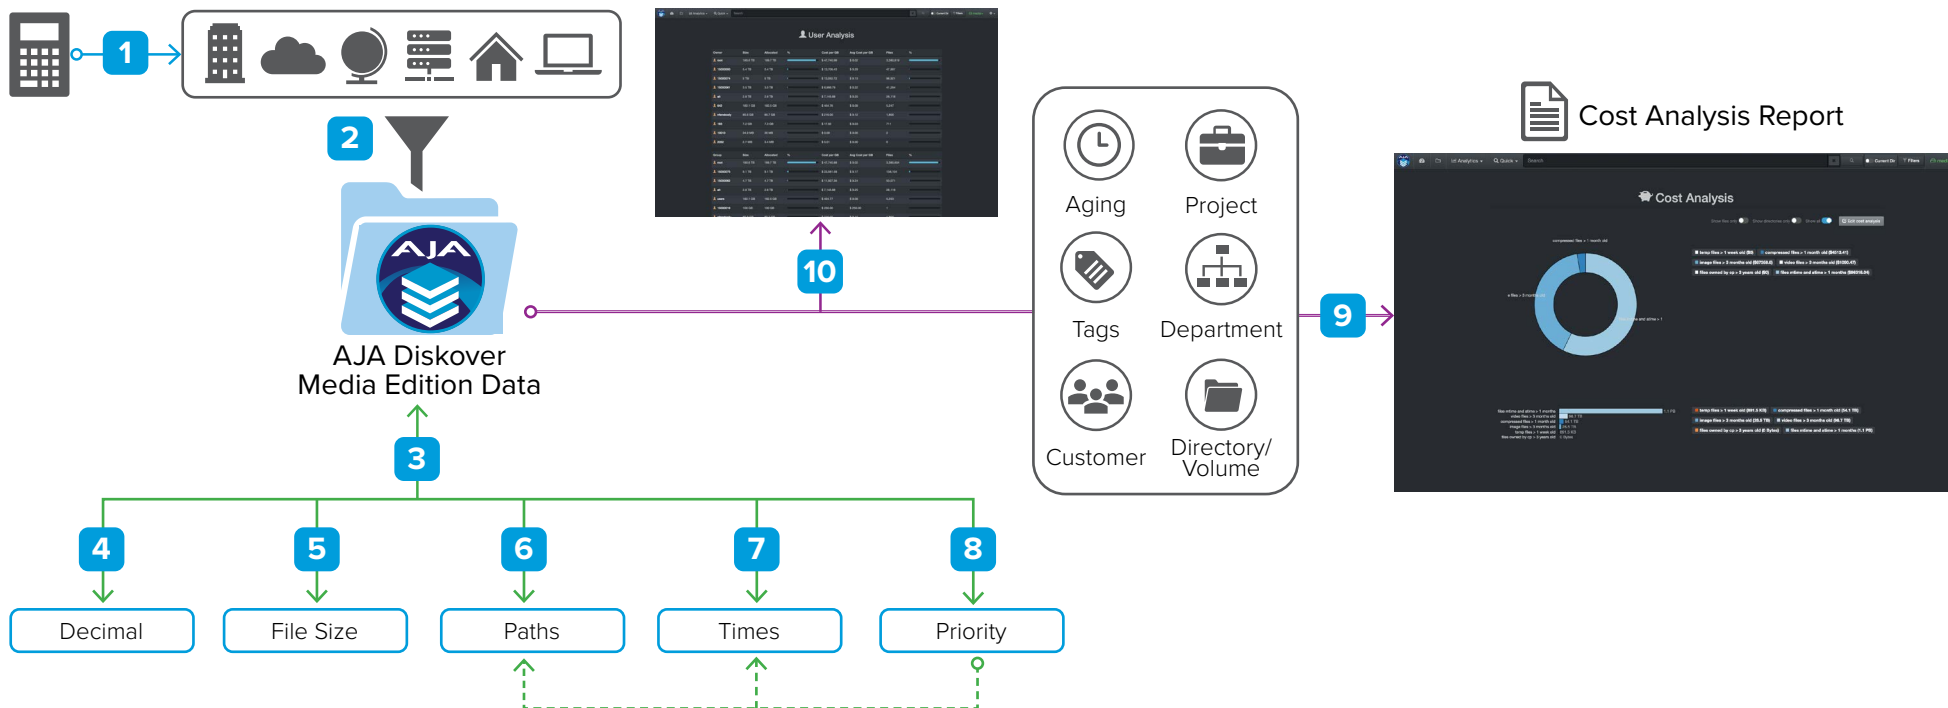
1

2

AJA

AJA Diskover Media Edition Data

User Analysis

10

Aging

Project

Tags

Department

Customer

Directory/ Volume

9

Cost Analysis Report

Cost Analysis

3

4

Decimal

5

File Size

6

Paths

7

Times

8

Priority